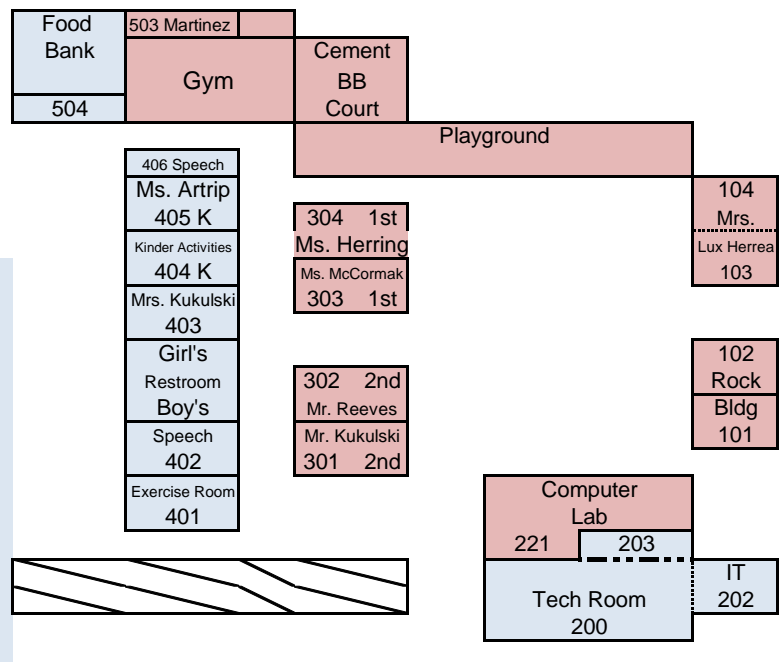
Food Bank
504

503 Martinez

Gym

Cement BB Court

Playground

406 Speech
Ms. Artrip
405 K
Kinder Activities
404 K
Mrs. Kukulski
403
Girl's
Restroom
Boy's
Speech
402
Exercise Room
401

304 1st
Ms. Herring
Ms. McCormak
303 1st

302 2nd
Mr. Reeves
Mr. Kukulski
301 2nd

104
Mrs.
Lux Herrea
103

102
Rock
Bldg
101

Computer
Lab
221
203

Tech Room
200

IT
202